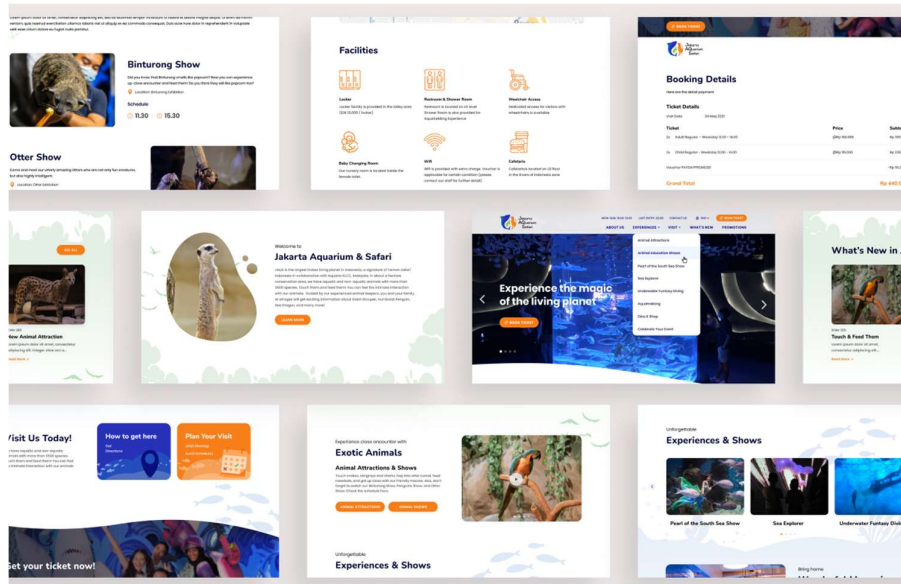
Binturong Show

Did you know that Binturong smells like popcorn? Now you can experience up-close encounter and feed them! Do you think they will like popcorn too?

Location: Binturong Exhibition

Schedule

11.30 15.30

Otter Show

Facilities

Locker

Restroom & Shower Room

Wheelchair Access

Baby Changing Room

Wifi

Cafetaria

BOOK TICKET

Jakarta Aquarium Safari

Booking Details

Ticket Details

Ticket Price Subto

Grand Total Rp 440.0

New Animal Attraction

Read More >

Welcome to

Jakarta Aquarium & Safari

LEARN MORE

ABOUT US EXPERIENCES VISIT WHAT'S NEW PROMOTIONS

BOOK TICKET

Animal Attractions

Animal Education Shows

Pearl of the South Sea Show

Sea Explorer

Underwater Fantasy Diving

Aquabirding

Dine & Shop

Celebrate Your Event

Experience the magic of the living planet

BOOK TICKET

What's New in J

Touch & Feed Them

Read More >

Visit Us Today!

How to get here

Plan Your Visit

Get your ticket now!

Experience close encounter with

Exotic Animals

Animal Attractions & Shows

ANIMAL ATTRACTIONS ANIMAL SHOWS

Unforgettable

Experiences & Shows

Unforgettable

Experiences & Shows

Pearl of the South Sea Show

Sea Explorer

Underwater Fantasy Divi

Bring home